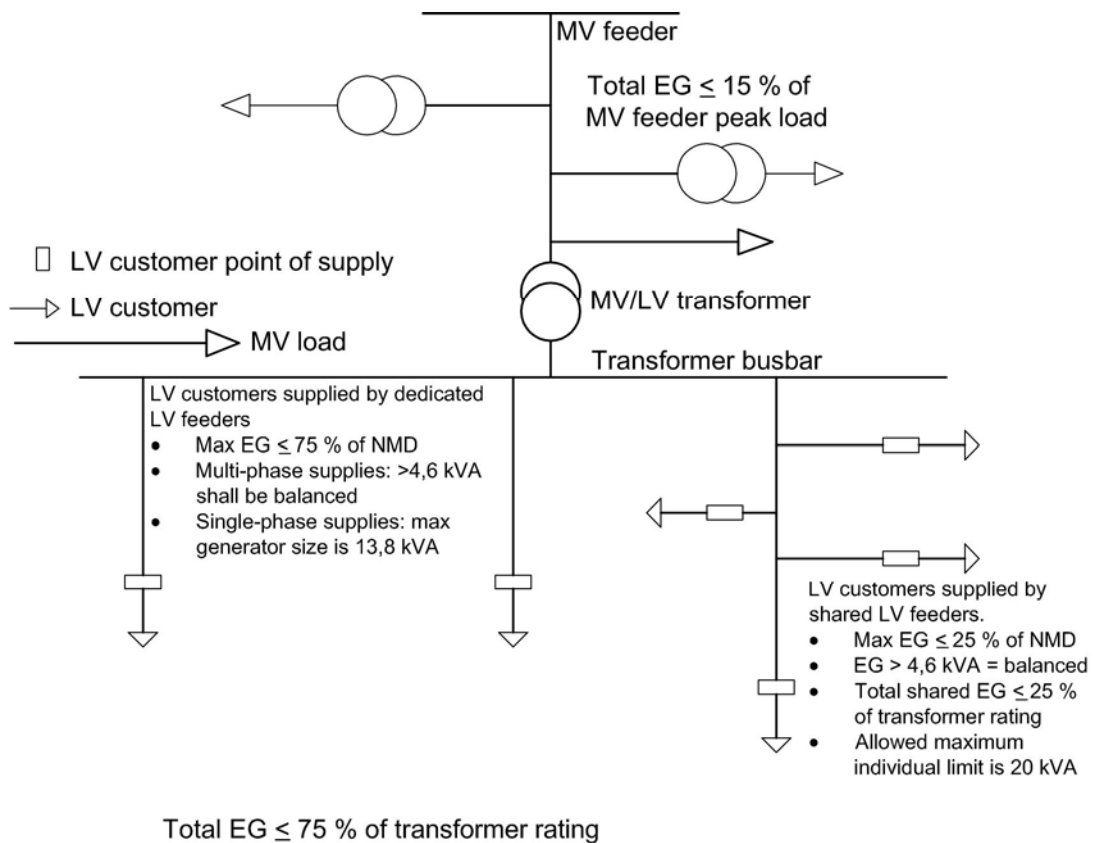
MV feeder

Total EG $\leq$ 15 % of MV feeder peak load

LV customer point of supply

LV customer

MV load

MV/LV transformer

Transformer busbar

LV customers supplied by dedicated LV feeders
- Max EG $\leq$ 75 % of NMD
- Multi-phase supplies: >4,6 kVA shall be balanced
- Single-phase supplies: max generator size is 13,8 kVA

LV customers supplied by shared LV feeders.
- Max EG $\leq$ 25 % of NMD
- EG > 4,6 kVA = balanced
- Total shared EG $\leq$ 25 % of transformer rating
- Allowed maximum individual limit is 20 kVA

Total EG $\leq$ 75 % of transformer rating